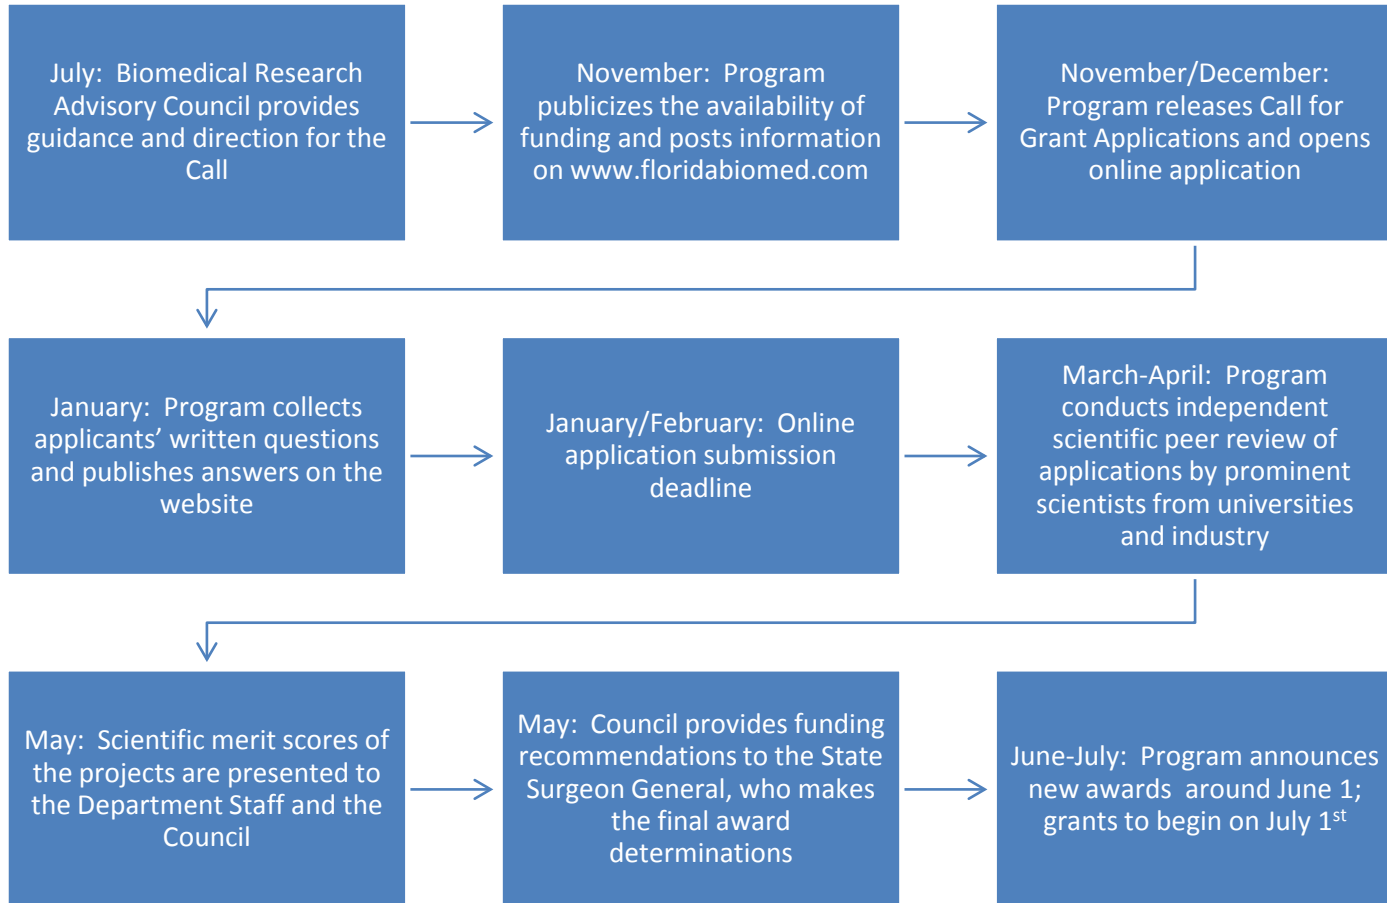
July: Biomedical Research Advisory Council provides guidance and direction for the Call

November: Program publicizes the availability of funding and posts information on www.floridabiomed.com

November/December: Program releases Call for Grant Applications and opens online application

January: Program collects applicants' written questions and publishes answers on the website

January/February: Online application submission deadline

March-April: Program conducts independent scientific peer review of applications by prominent scientists from universities and industry

May: Scientific merit scores of the projects are presented to the Department Staff and the Council

May: Council provides funding recommendations to the State Surgeon General, who makes the final award determinations

June-July: Program announces new awards around June 1; grants to begin on July 1$^{st}$